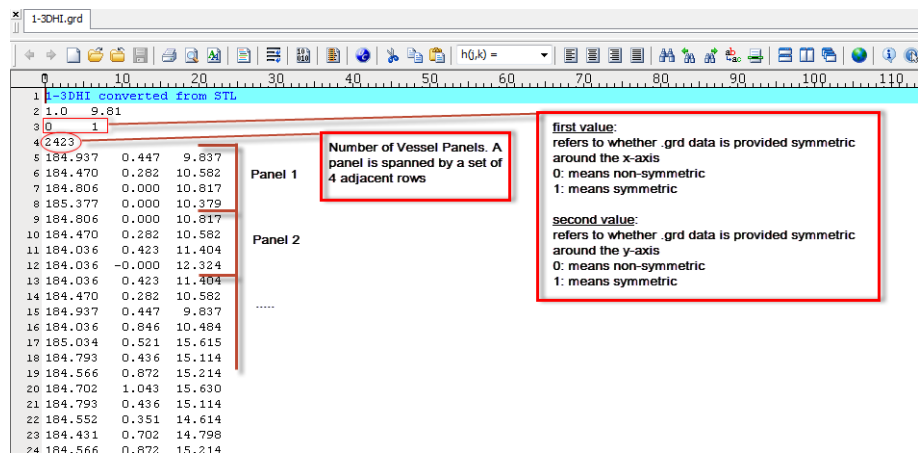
1-3DHI.grd

h(i,j,k) =

0 10 20 30 40 50 60 70 80 90 100 110

1 1-3DHI converted from STL
2 1.0 9.81
3 0 1
4 2423
5 184.937 0.447 9.837
6 184.470 0.282 10.582
7 184.806 0.000 10.817
8 185.377 0.000 10.379
9 184.806 0.000 10.817
10 184.470 0.282 10.582
11 184.036 0.423 11.404
12 184.036 -0.000 12.324
13 184.036 0.423 11.404
14 184.470 0.282 10.582
15 184.937 0.447 9.837
16 184.036 0.846 10.484
17 185.034 0.521 15.615
18 184.793 0.436 15.114
19 184.566 0.872 15.214
20 184.702 1.043 15.630
21 184.793 0.436 15.114
22 184.552 0.351 14.614
23 184.431 0.702 14.798
24 184.566 0.872 15.214

Panel 1

Panel 2

.....

Number of Vessel Panels. A panel is spanned by a set of 4 adjacent rows

first value:
refers to whether .grd data is provided symmetric around the x-axis
0: means non-symmetric
1: means symmetric

second value:
refers to whether .grd data is provided symmetric around the y-axis
0: means non-symmetric
1: means symmetric